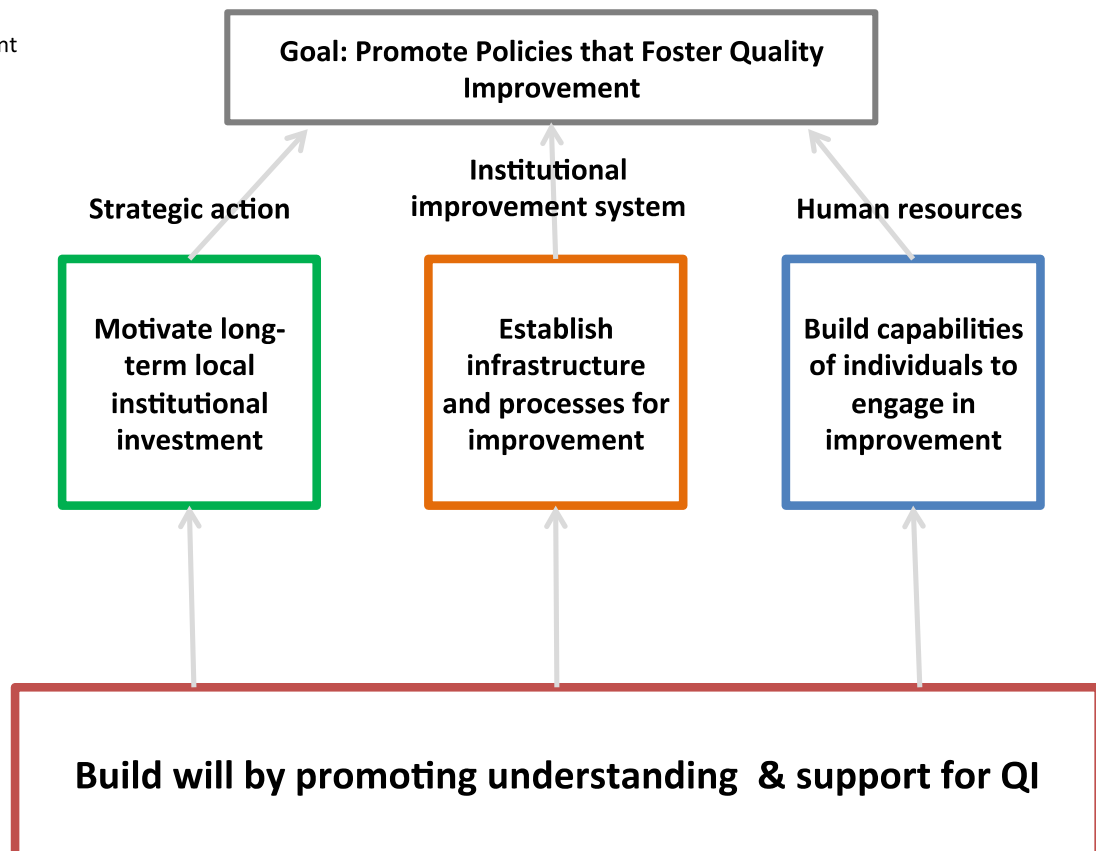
nt

Goal: Promote Policies that Foster Quality Improvement

Strategic action

Institutional improvement system

Human resources

Motivate long-term local institutional investment

Establish infrastructure and processes for improvement

Build capabilities of individuals to engage in improvement

Build will by promoting understanding & support for QI